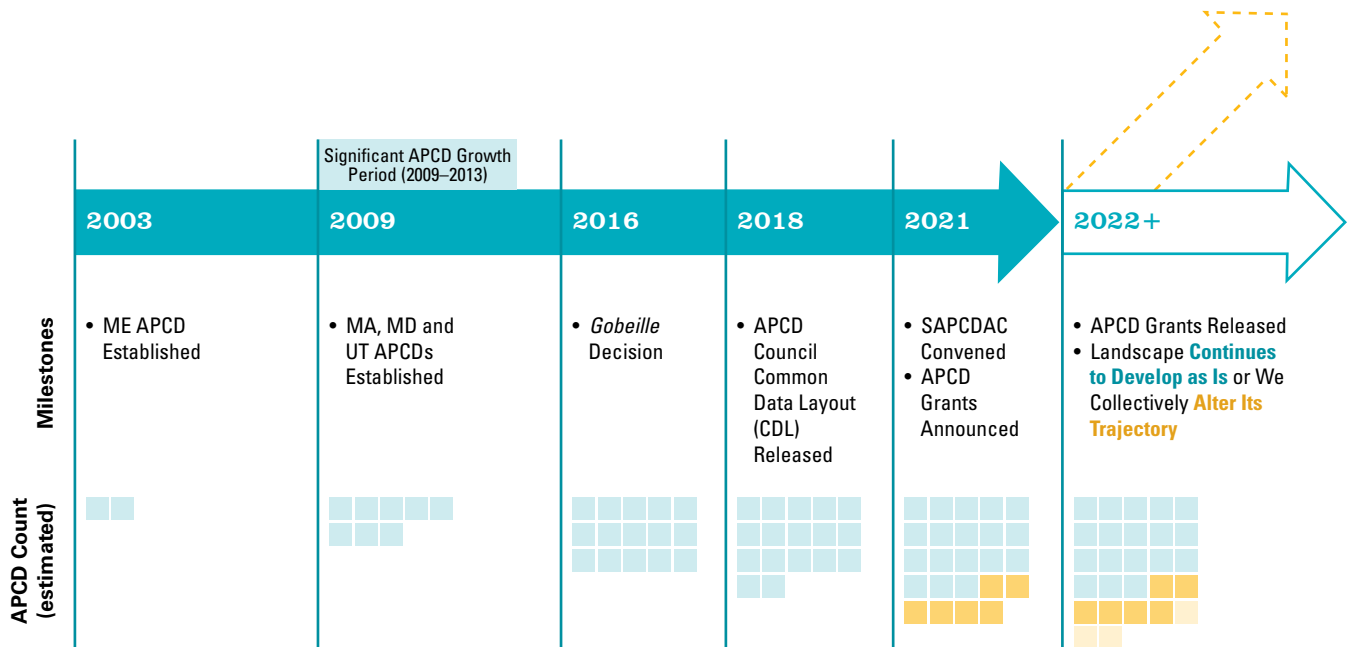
Significant APCD Growth Period (2009–2013)

2003

2009

2016

2018

2021

2022+

Milestones

• ME APCD Established

• MA, MD and UT APCDs Established

• *Gobeille* Decision

• APCD Council Common Data Layout (CDL) Released

• SAPCDAC Convened
• APCD Grants Announced

• APCD Grants Released
• Landscape Continues to Develop as Is or We Collectively Alter Its Trajectory

APCD Count (estimated)